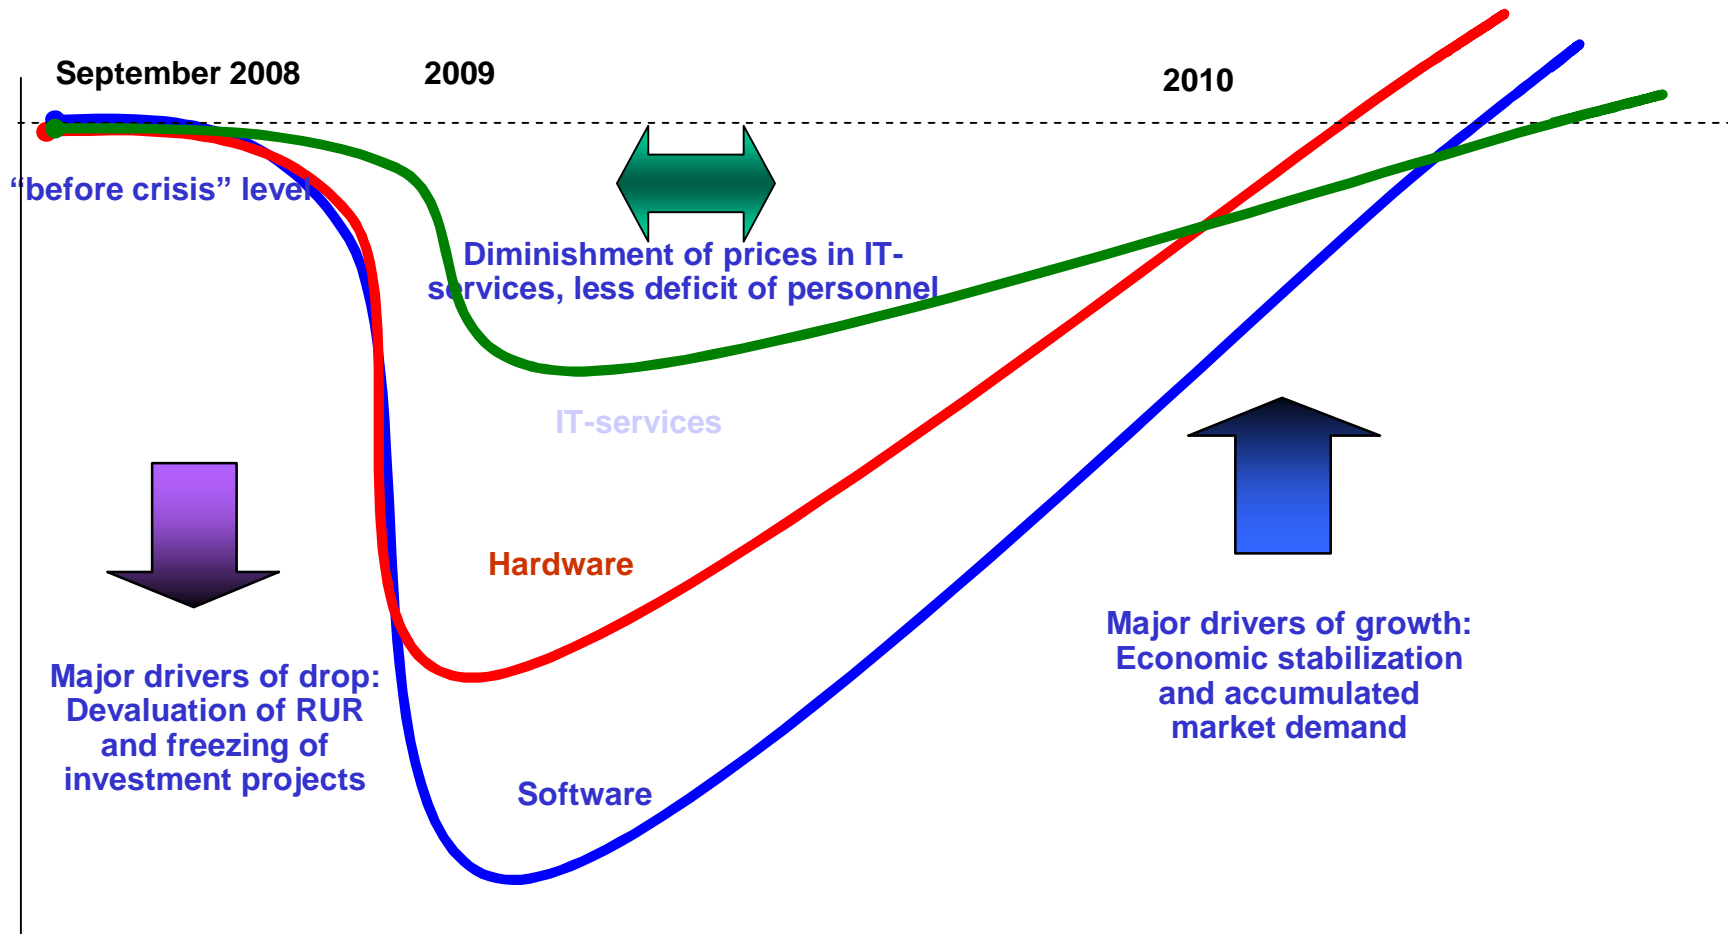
September 2008

2009

2010

“before crisis” level

Diminishment of prices in IT-services, less deficit of personnel

IT-services

Hardware

Major drivers of drop: Devaluation of RUR and freezing of investment projects

Software

Major drivers of growth: Economic stabilization and accumulated market demand